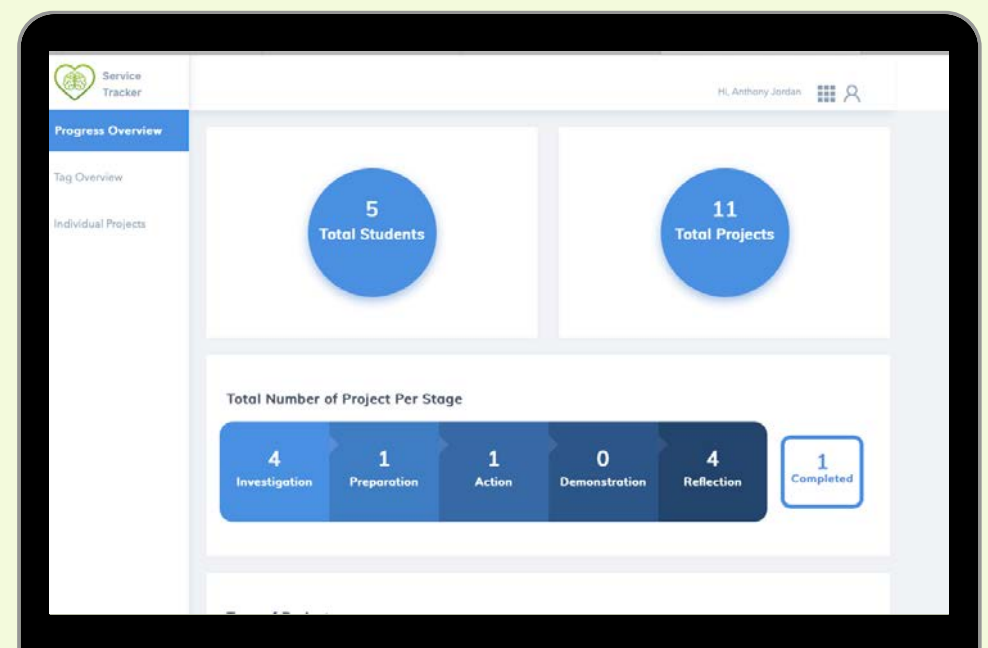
Service Tracker

Hi, Anthony Jordan

Progress Overview

Tag Overview

Individual Projects

5
Total Students

11
Total Projects

Total Number of Project Per Stage

4
Investigation

1
Preparation

1
Action

0
Demonstration

4
Reflection

1
Completed

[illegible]